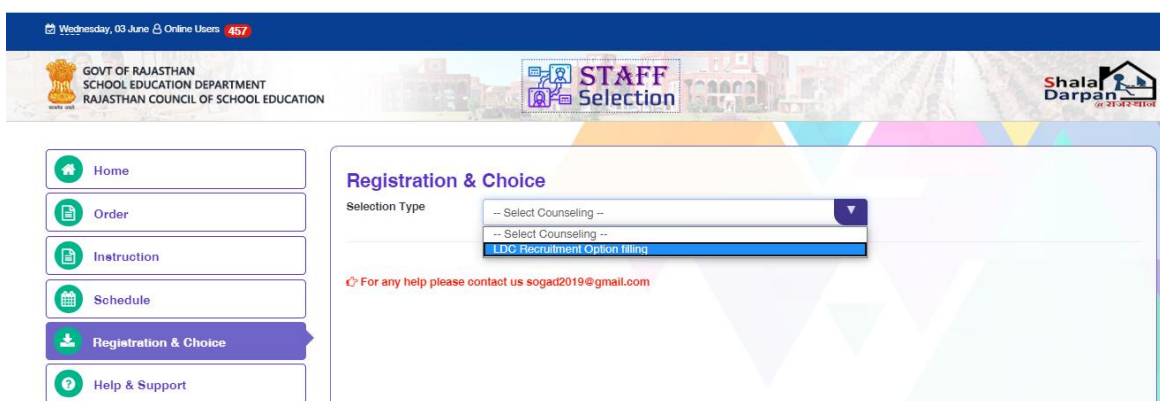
Wednesday, 03 June Online Users 457

GOVT OF RAJASTHAN
SCHOOL EDUCATION DEPARTMENT
RAJASTHAN COUNCIL OF SCHOOL EDUCATION

STAFF Selection

Shala Darpan @राजस्थान

Home

Order

Instruction

Schedule

Registration & Choice

Help & Support

Registration & Choice

Selection Type

-- Select Counseling --

-- Select Counseling --
LDC Recruitment Option filling

For any help please contact us sogad2019@gmail.com